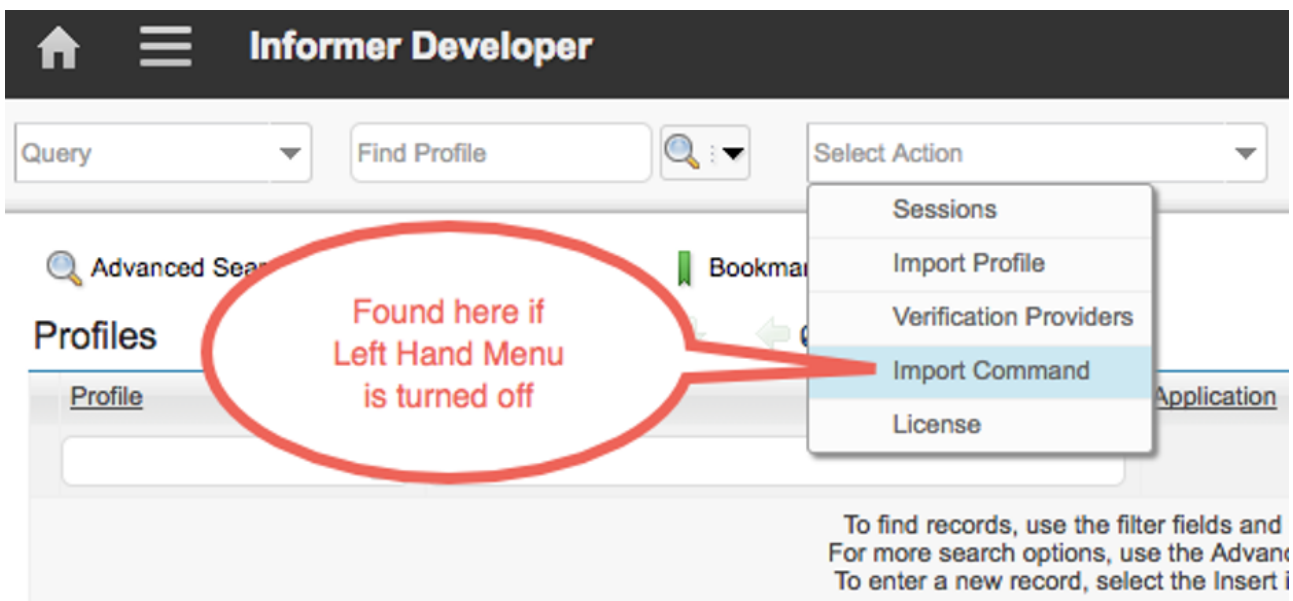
Informer Developer

Query

Find Profile

Select Action

Sessions
Import Profile
Verification Providers
Import Command
License

Advanced Sea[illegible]

Bookma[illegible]

Profiles

Found here if Left Hand Menu is turned off

Profile

Application

To find records, use the filter fields and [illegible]
For more search options, use the Advan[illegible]
To enter a new record, select the Insert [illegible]